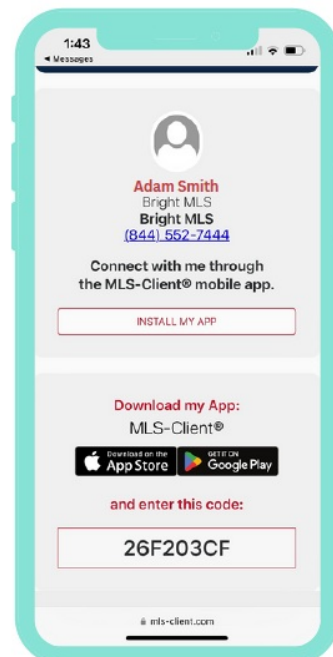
1:43
◂ Messages

Adam Smith
Bright MLS
Bright MLS
(844) 552-7444

Connect with me through the MLS-Client® mobile app.

INSTALL MY APP

Download my App:
MLS-Client®

Download on the App Store
GET IT ON Google Play

and enter this code:

26F203CF

mls-client.com